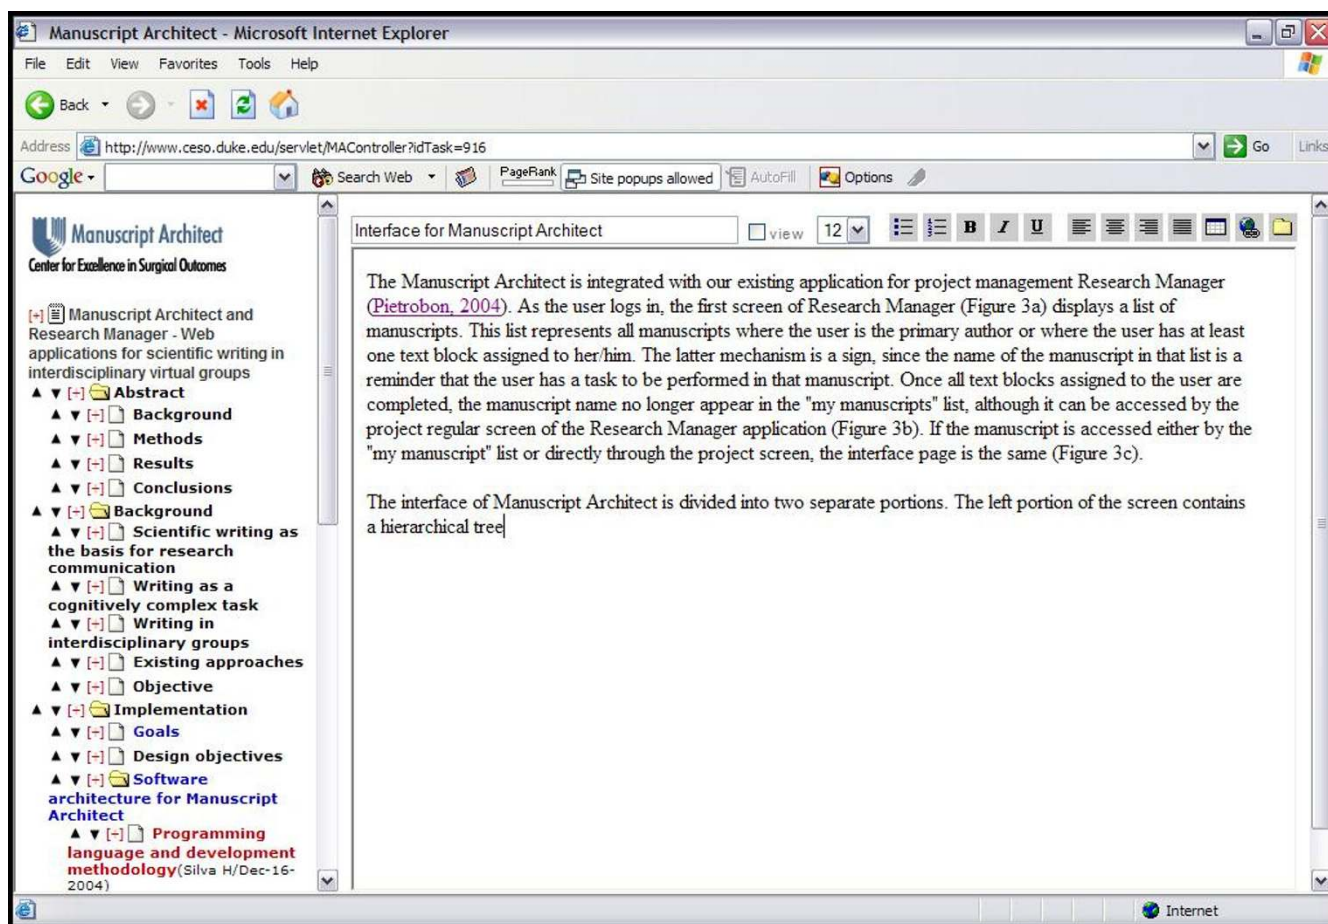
Manuscript Architect - Microsoft Internet Explorer

File Edit View Favorites Tools Help

Back

Address http://www.ceso.duke.edu/servlet/MAController?idTask=916 Go Links

Google Search Web PageRank Site popups allowed AutoFill Options

Manuscript Architect
Center for Excellence in Surgical Outcomes

[+] Manuscript Architect and Research Manager - Web applications for scientific writing in interdisciplinary virtual groups
▲ ▼ [+] Abstract
▲ ▼ [+] Background
▲ ▼ [+] Methods
▲ ▼ [+] Results
▲ ▼ [+] Conclusions
▲ ▼ [+] Background
▲ ▼ [+] Scientific writing as the basis for research communication
▲ ▼ [+] Writing as a cognitively complex task
▲ ▼ [+] Writing in interdisciplinary groups
▲ ▼ [+] Existing approaches
▲ ▼ [+] Objective
▲ ▼ [+] Implementation
▲ ▼ [+] Goals
▲ ▼ [+] Design objectives
▲ ▼ [+] Software architecture for Manuscript Architect
▲ ▼ [+] Programming language and development methodology(Silva H/Dec-16-2004)

Interface for Manuscript Architect view 12 B I U

The Manuscript Architect is integrated with our existing application for project management Research Manager (Pietrobon, 2004). As the user logs in, the first screen of Research Manager (Figure 3a) displays a list of manuscripts. This list represents all manuscripts where the user is the primary author or where the user has at least one text block assigned to her/him. The latter mechanism is a sign, since the name of the manuscript in that list is a reminder that the user has a task to be performed in that manuscript. Once all text blocks assigned to the user are completed, the manuscript name no longer appear in the "my manuscripts" list, although it can be accessed by the project regular screen of the Research Manager application (Figure 3b). If the manuscript is accessed either by the "my manuscript" list or directly through the project screen, the interface page is the same (Figure 3c).

The interface of Manuscript Architect is divided into two separate portions. The left portion of the screen contains a hierarchical tree

Internet